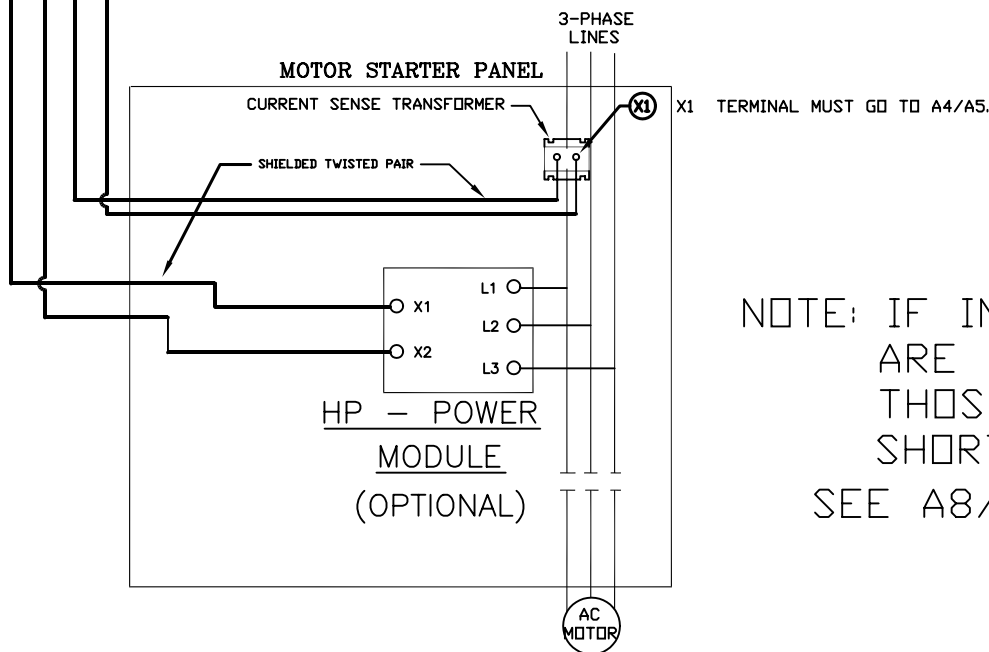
3-PHASE LINES

MOTOR STARTER PANEL

CURRENT SENSE TRANSFORMER

X1

X1 TERMINAL MUST GO TO A4/A5.

SHIELDED TWISTED PAIR

L1

X1

L2

X2

L3

HP – POWER

MODULE

(OPTIONAL)

AC MOTOR

NOTE: IF IN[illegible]

ARE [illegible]

THOS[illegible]

SHOR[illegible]

SEE A8/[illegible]